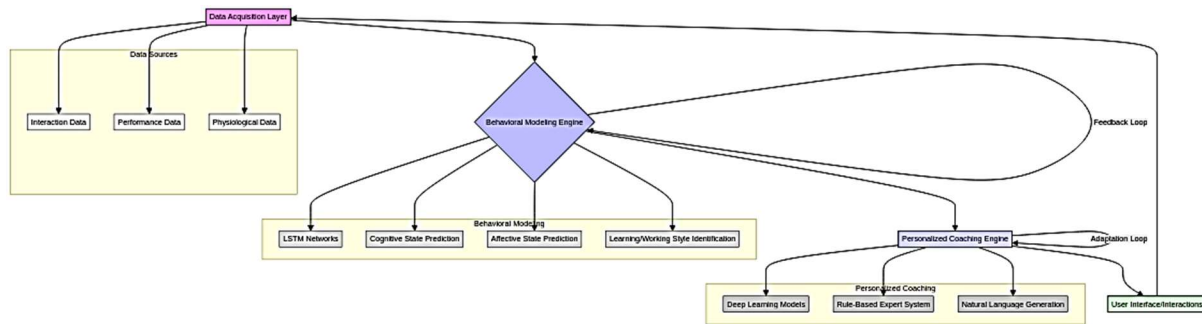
Data Acquisition Layer

Data Sources

Interaction Data

Performance Data

Physiological Data

Behavioral Modeling Engine

Feedback Loop

Behavioral Modeling

LSTM Networks

Cognitive State Prediction

Affective State Prediction

Learning/Working Style Identification

Personalized Coaching Engine

Adaptation Loop

Personalized Coaching

Deep Learning Models

Rule-Based Expert System

Natural Language Generation

User Interface/Interactions